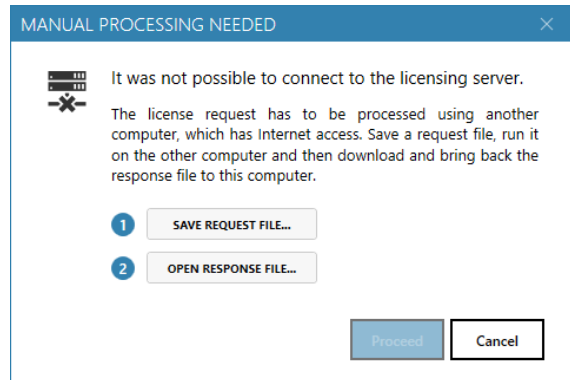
MANUAL PROCESSING NEEDED

It was not possible to connect to the licensing server.

The license request has to be processed using another computer, which has Internet access. Save a request file, run it on the other computer and then download and bring back the response file to this computer.

1 SAVE REQUEST FILE...

2 OPEN RESPONSE FILE...

Proceed

Cancel